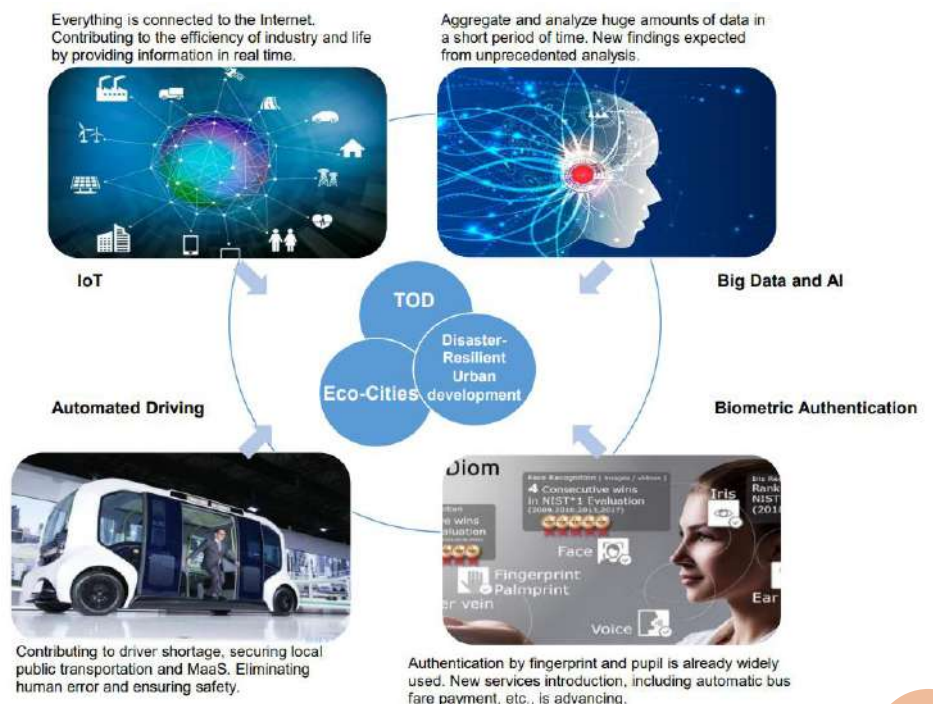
Everything is connected to the Internet. Contributing to the efficiency of industry and life by providing information in real time.

Aggregate and analyze huge amounts of data in a short period of time. New findings expected from unprecedented analysis.

IoT

Big Data and AI

TOD

Disaster-Resilient Urban development

Eco-Cities

Automated Driving

Biometric Authentication

Diom

Face Recognition [ images / videos ]

4 Consecutive wins in NIST*1 Evaluation (2009,2010,2013,2017)

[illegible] wins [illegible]aluation

Iris

Face

Fingerprint Palmprint

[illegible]r vein

Ear

Voice

Contributing to driver shortage, securing local public transportation and MaaS. Eliminating human error and ensuring safety.

Authentication by fingerprint and pupil is already widely used. New services introduction, including automatic bus fare payment, etc., is advancing.